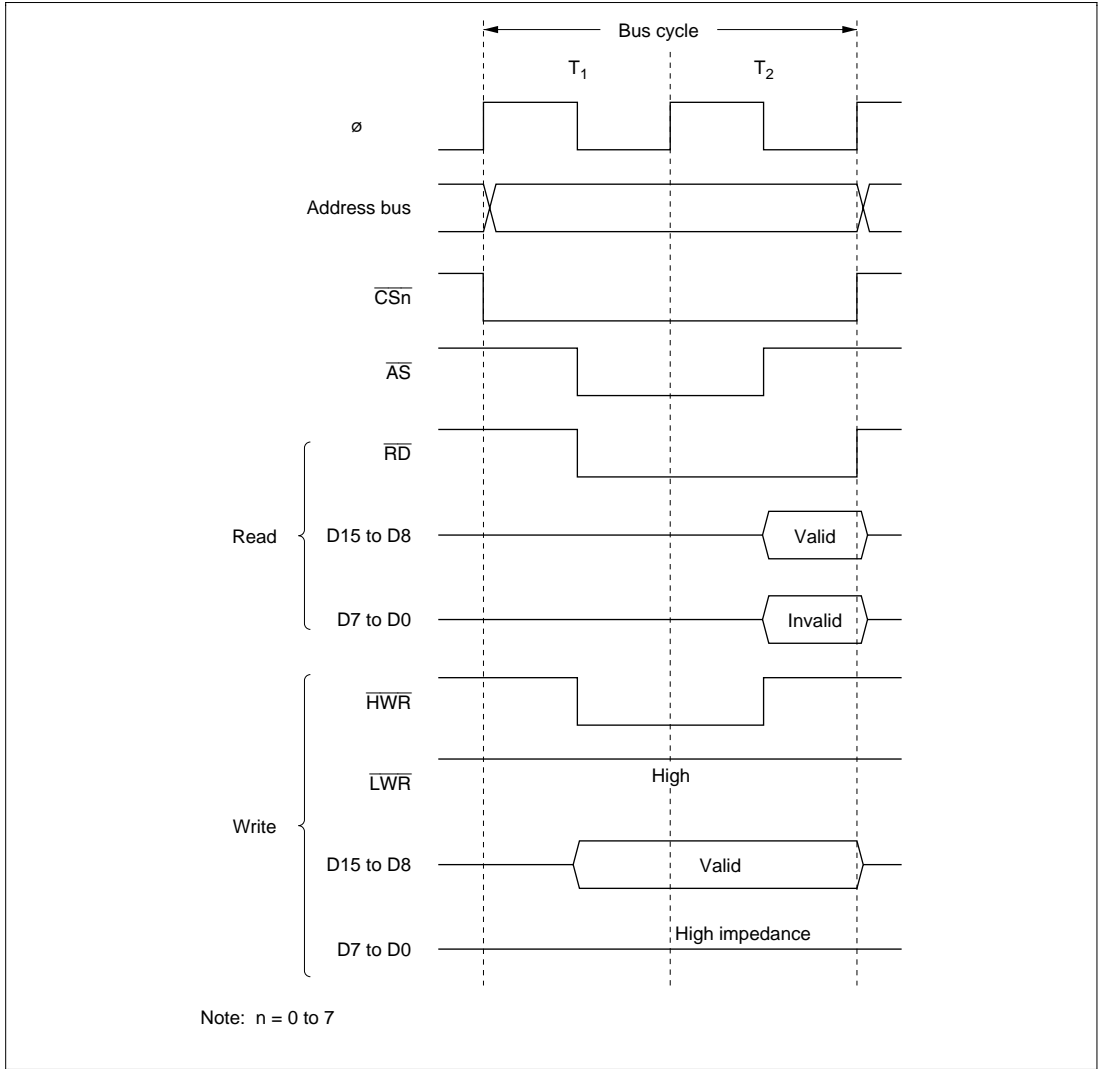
Bus cycle

$T_1$

$T_2$

ø

Address bus

$\overline{CSn}$

$\overline{AS}$

$\overline{RD}$

Read

D15 to D8

Valid

D7 to D0

Invalid

$\overline{HWR}$

$\overline{LWR}$

High

Write

D15 to D8

Valid

D7 to D0

High impedance

Note: n = 0 to 7